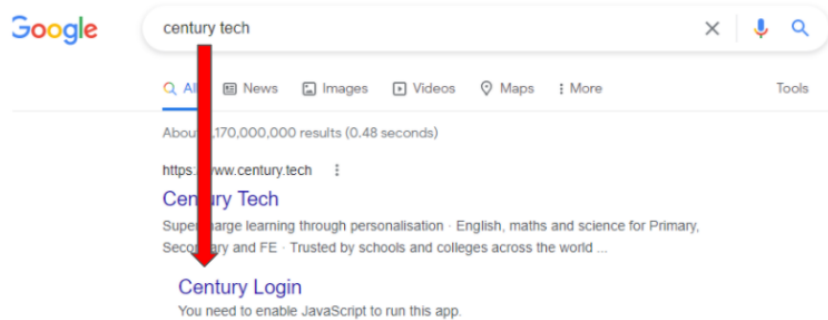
Google

century tech

All News Images Videos Maps More Tools

Abou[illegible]170,000,000 results (0.48 seconds)

https:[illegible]ww.century.tech

Century Tech

Super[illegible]arge learning through personalisation · English, maths and science for Primary, Seco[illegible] and FE · Trusted by schools and colleges across the world ...

Century Login

You need to enable JavaScript to run this app.